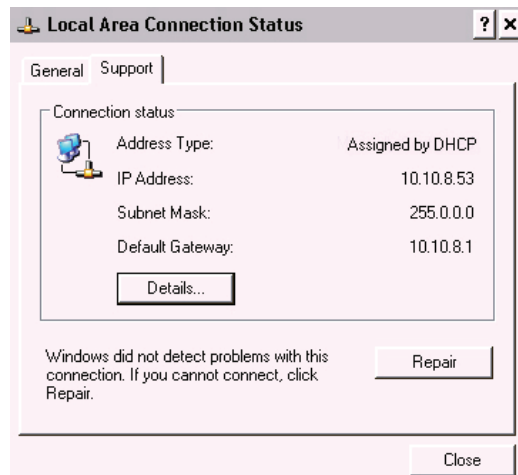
Local Area Connection Status ? ×

General Support

Connection status

Address Type: Assigned by DHCP

IP Address: 10.10.8.53

Subnet Mask: 255.0.0.0

Default Gateway: 10.10.8.1

Details...

Windows did not detect problems with this connection. If you cannot connect, click Repair.

Repair

Close